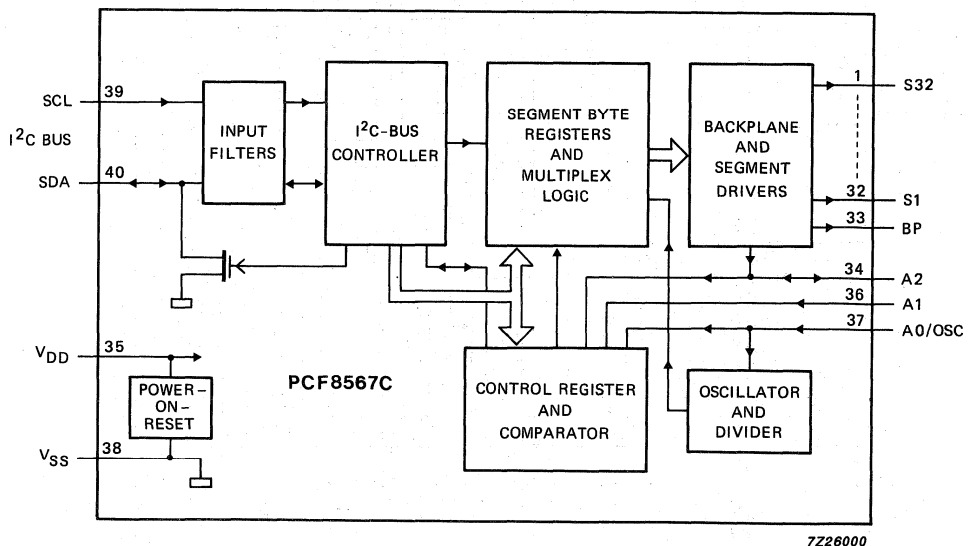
SCL
39
$I^2C$ BUS
SDA
40
INPUT FILTERS
$I^2C$-BUS CONTROLLER
SEGMENT BYTE REGISTERS AND MULTIPLEX LOGIC
BACKPLANE AND SEGMENT DRIVERS
1
S32
32
S1
33
BP
34
A2
36
A1
37
A0/OSC
$V_{DD}$
35
POWER-ON-RESET
PCF8567C
$V_{SS}$
38
CONTROL REGISTER AND COMPARATOR
OSCILLATOR AND DIVIDER
7Z26000